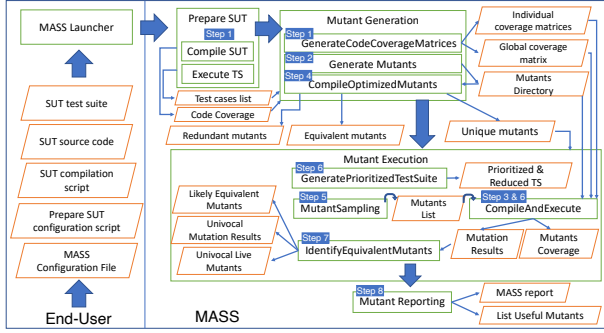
MASS Launcher

SUT test suite

SUT source code

SUT compilation script

Prepare SUT configuration script

MASS Configuration File

End-User

Prepare SUT

Step 1

Compile SUT

Execute TS

Test cases list

Code Coverage

Redundant mutants

Mutant Generation

Step 1

GenerateCodeCoverageMatrices

Step 2

Generate Mutants

Step 4

CompileOptimizedMutants

Individual coverage matrices

Global coverage matrix

Mutants Directory

Equivalent mutants

Unique mutants

Mutant Execution

Step 6

GeneratePrioritizedTestSuite

Prioritized & Reduced TS

Step 5

MutantSampling

Mutants List

Step 3 & 6

CompileAndExecute

Likely Equivalent Mutants

Univocal Mutation Results

Univocal Live Mutants

Step 7

IdentifyEquivalentMutants

Mutation Results

Mutants Coverage

Step 8

Mutant Reporting

MASS report

List Useful Mutants

MASS